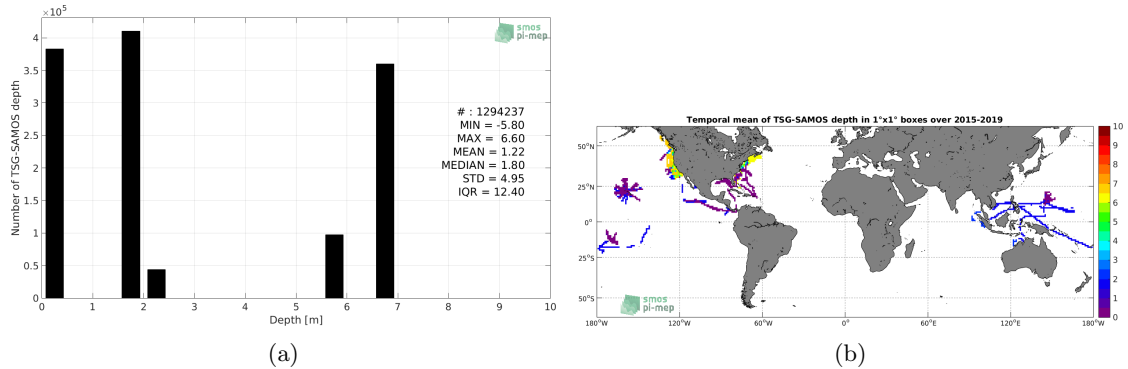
$\times 10^5$

Number of TSG-SAMOS depth

4
3.5
3
2.5
2
1.5
1
0.5
0

smos pi-mep

# : 1294237
MIN = -5.80
MAX = 6.60
MEAN = 1.22
MEDIAN = 1.80
STD = 4.95
IQR = 12.40

0 1 2 3 4 5 6 7 8 9 10

Depth [m]

(a)

Temporal mean of TSG-SAMOS depth in 1°x1° boxes over 2015-2019

50°N
25°N
0°
25°S
50°S

smos pi-mep

180°W 120°W 60°W 0° 60°E 120°E 180°W

10
9
8
7
6
5
4
3
2
1
0

(b)